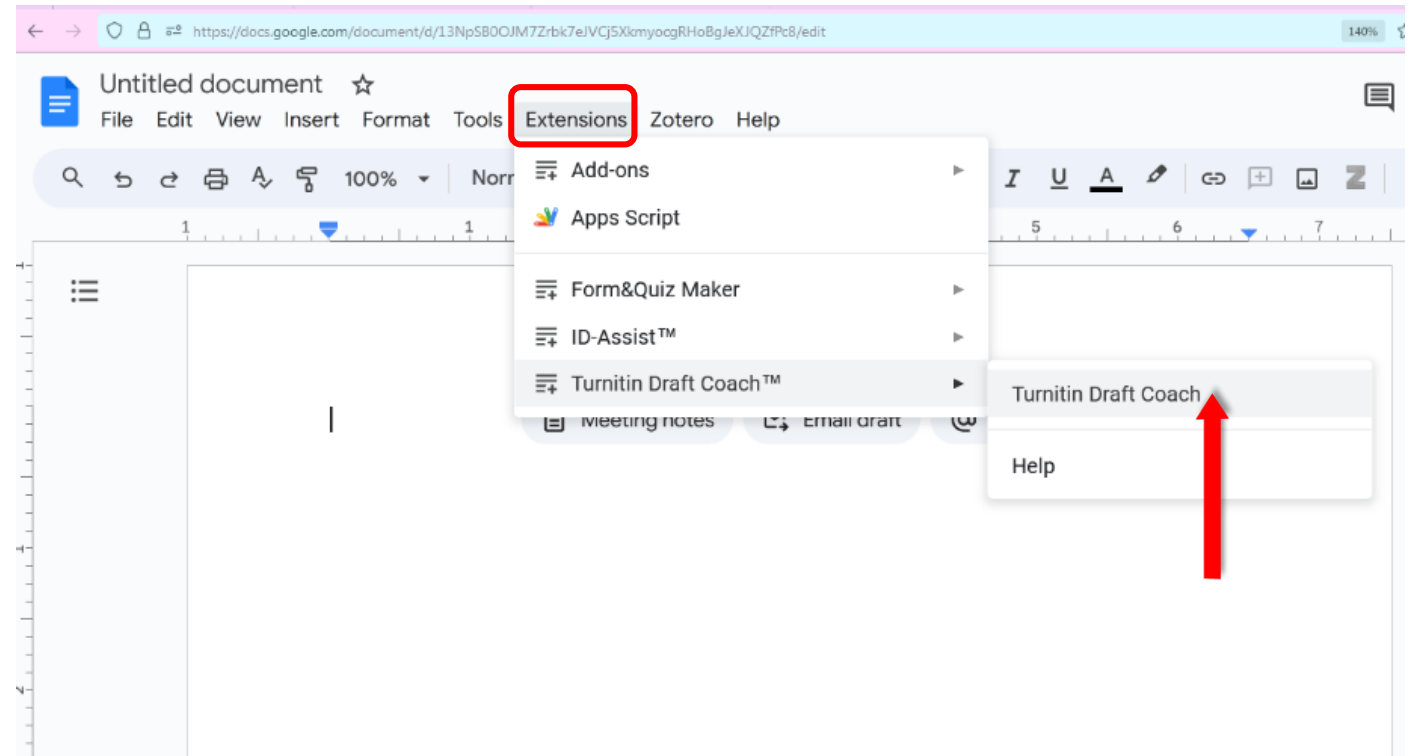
https://docs.google.com/document/d/13NpSB0OJM7Zrbk7eJVCj5XkmyocgRHoBgJeXJQZfPc8/edit

140%

Untitled document

File Edit View Insert Format Tools Extensions Zotero Help

100% Norr

1 1 5 6 7

Add-ons

Apps Script

Form&Quiz Maker

ID-Assist™

Turnitin Draft Coach™

Turnitin Draft Coach

Help

Meeting notes Email draft